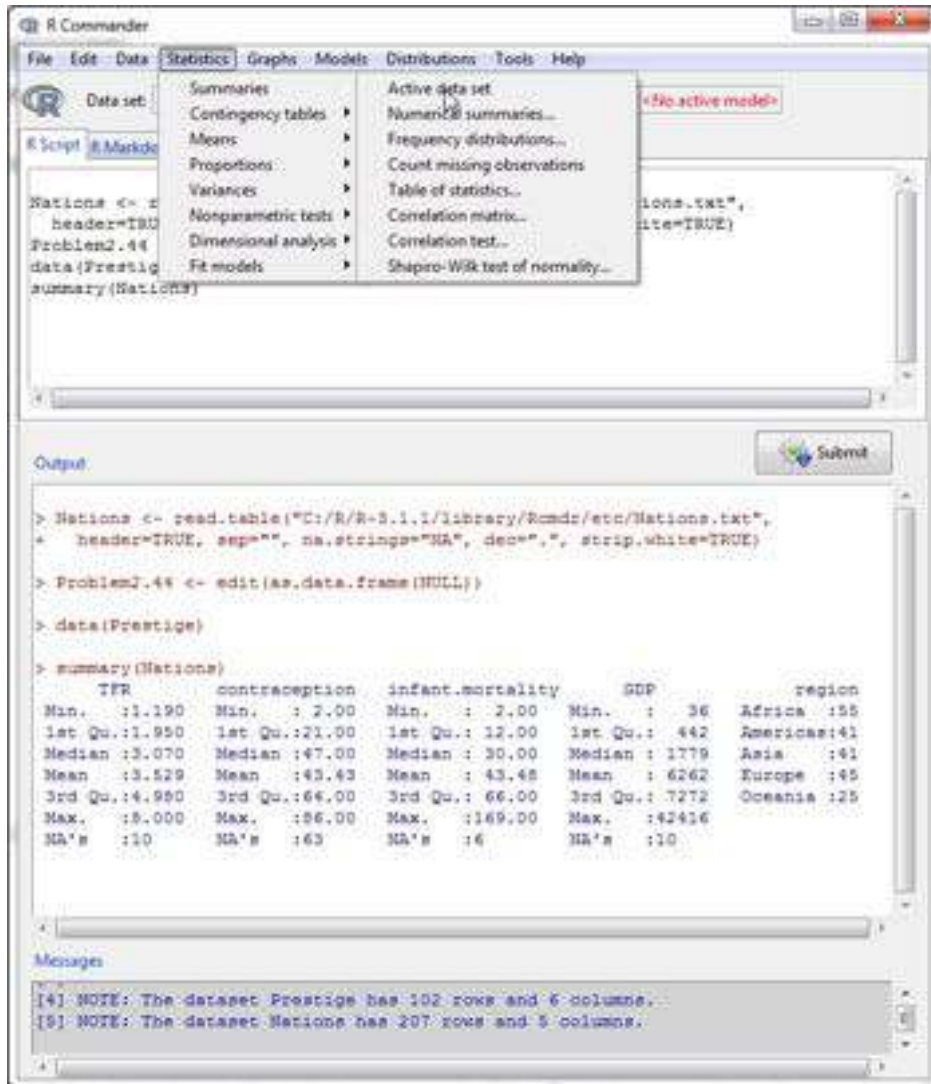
R Commander

File Edit Data Statistics Graphs Models Distributions Tools Help

Data set:

Summaries
Contingency tables
Means
Proportions
Variances
Nonparametric tests
Dimensional analysis
Fit models

Active data set
Numerical summaries...
Frequency distributions...
Count missing observations
Table of statistics...
Correlation matrix...
Correlation test...
Shapiro-Wilk test of normality...

<No active model>

R Script R Markdo

Nations <- r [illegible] ions.txt",
header=TRU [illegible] ite=TRUE)
Problem2.44
data(Prestig
summary(Nations)

Submit

Output

> Nations <- read.table("C:/R/R-3.1.1/library/Rcmdr/etc/Nations.txt",
+ header=TRUE, sep="", na.strings="NA", dec=".", strip.white=TRUE)

> Problem2.44 <- edit(as.data.frame(NULL))

> data(Prestige)

> summary(Nations)

| TFR | contraception | infant.mortality | GDP | region |
|---|---|---|---|---|
| Min. :1.190 | Min. : 2.00 | Min. : 2.00 | Min. : 36 | Africa :55 |
| 1st Qu.:1.950 | 1st Qu.:21.00 | 1st Qu.: 12.00 | 1st Qu.: 442 | Americas:41 |
| Median :3.070 | Median :47.00 | Median : 30.00 | Median : 1779 | Asia :41 |
| Mean :3.529 | Mean :43.43 | Mean : 43.48 | Mean : 6262 | Europe :45 |
| 3rd Qu.:4.980 | 3rd Qu.:64.00 | 3rd Qu.: 66.00 | 3rd Qu.: 7272 | Oceania :25 |
| Max. :8.000 | Max. :86.00 | Max. :169.00 | Max. :42416 | |
| NA's :10 | NA's :63 | NA's :6 | NA's :10 | |

Messages

[4] NOTE: The dataset Prestige has 102 rows and 6 columns.
[5] NOTE: The dataset Nations has 207 rows and 5 columns.